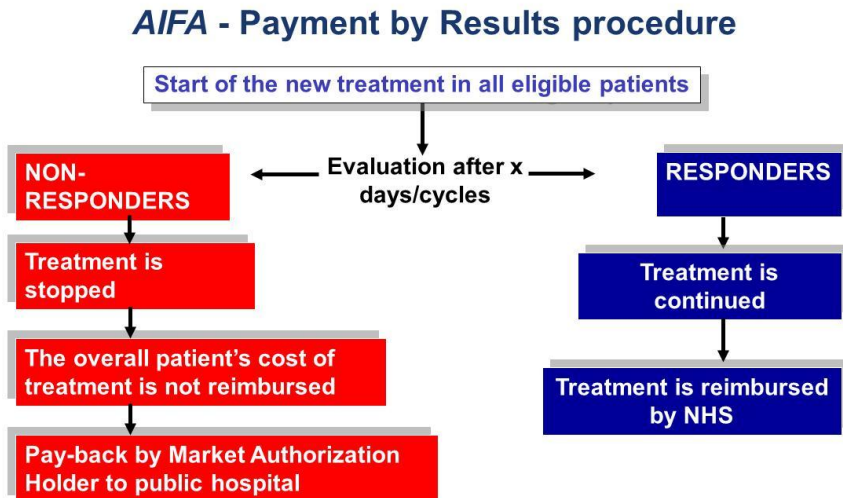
AIFA - Payment by Results procedure

Start of the new treatment in all eligible patients

Evaluation after x days/cycles

NON-RESPONDERS

Treatment is stopped

The overall patient's cost of treatment is not reimbursed

Pay-back by Market Authorization Holder to public hospital

RESPONDERS

Treatment is continued

Treatment is reimbursed by NHS